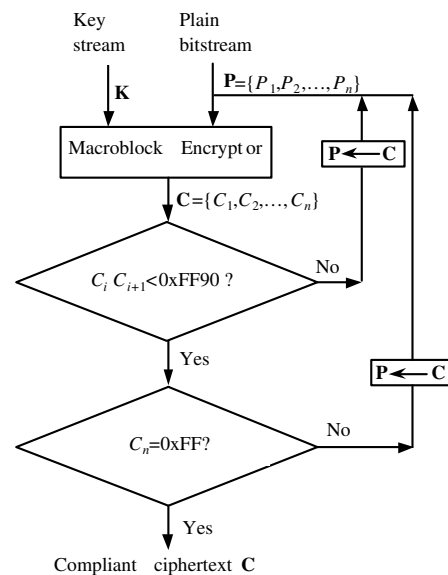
Key stream

Plain bitstream

**K**

$\mathbf{P}=\{P_1,P_2,\ldots,P_n\}$

Macroblock Encrypt or

$\mathbf{P}\leftarrow\mathbf{C}$

$\mathbf{C}=\{C_1,C_2,\ldots,C_n\}$

$C_i\ C_{i+1}<$0xFF90 ?

No

Yes

$\mathbf{P}\leftarrow\mathbf{C}$

$C_n$=0xFF?

No

Yes

Compliant ciphertext **C**